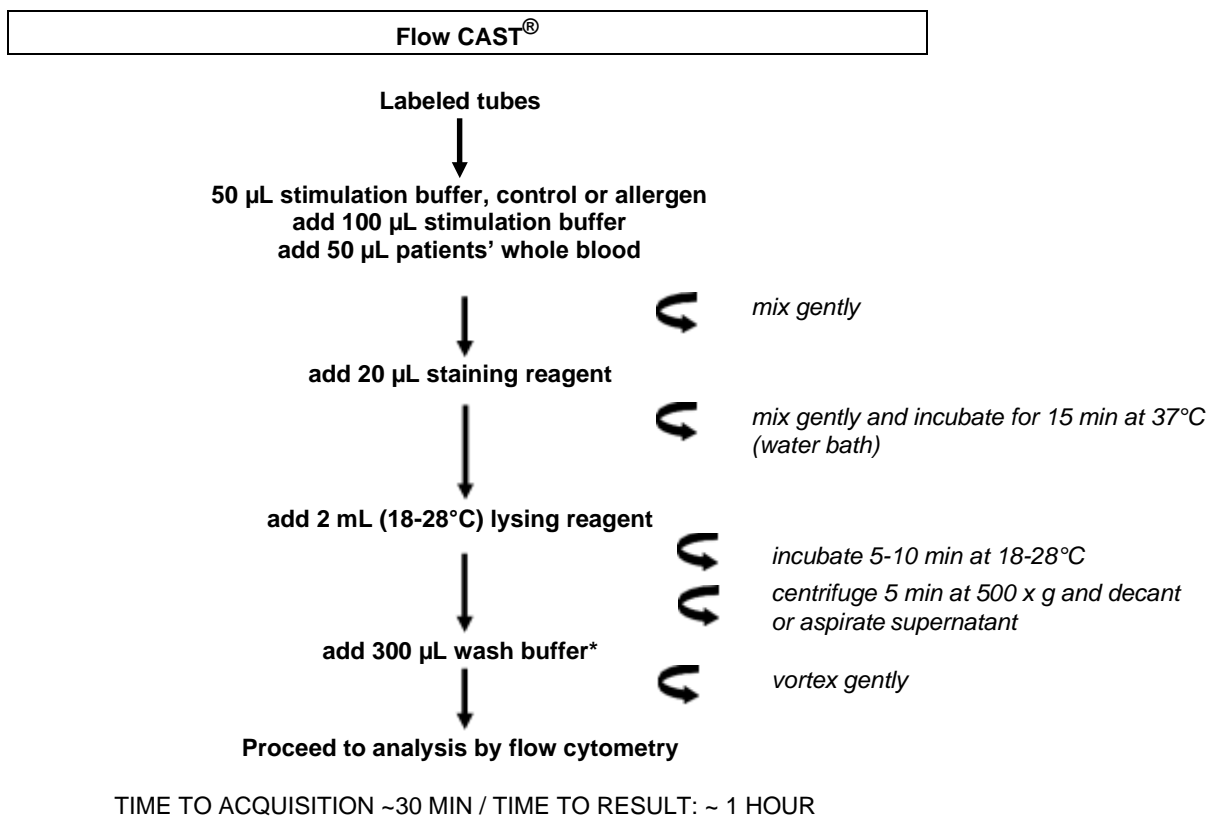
Flow CAST$^{®}$

Labeled tubes

50 µL stimulation buffer, control or allergen
add 100 µL stimulation buffer
add 50 µL patients' whole blood

mix gently

add 20 µL staining reagent

mix gently and incubate for 15 min at 37°C (water bath)

add 2 mL (18-28°C) lysing reagent

incubate 5-10 min at 18-28°C

centrifuge 5 min at 500 x g and decant or aspirate supernatant

add 300 µL wash buffer*

vortex gently

Proceed to analysis by flow cytometry

TIME TO ACQUISITION ~30 MIN / TIME TO RESULT: ~ 1 HOUR